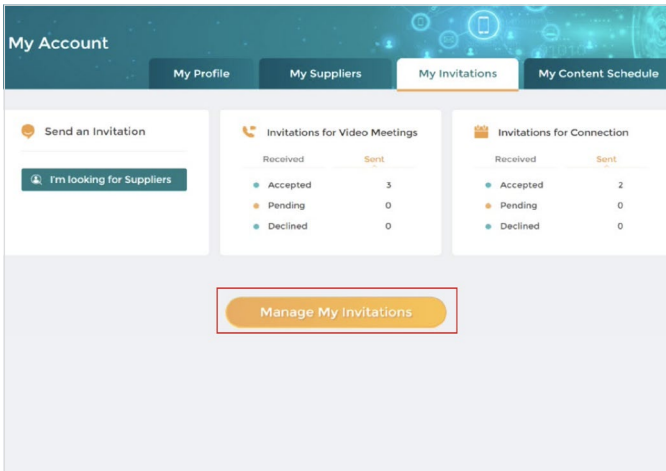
My Account

My Profile

My Suppliers

My Invitations

My Content Schedule

Send an Invitation

I'm looking for Suppliers

Invitations for Video Meetings

Received Sent

Accepted 3
Pending 0
Declined 0

Invitations for Connection

Received Sent

Accepted 2
Pending 0
Declined 0

Manage My Invitations